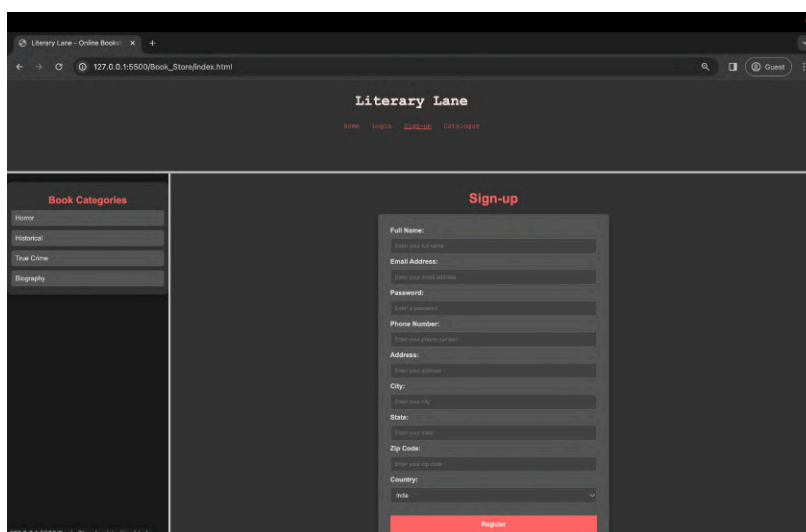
Literary Lane - Online Booksto ×  +

127.0.0.1:5500/Book_Store/index.html

Guest

Literary Lane

Home  Login  Sign-up  Catalogue

Book Categories

Horror

Historical

True Crime

Biography

Sign-up

Full Name:

Enter your full name

Email Address:

Enter your email address

Password:

Enter a password

Phone Number:

Enter your phone number

Address:

Enter your address

City:

Enter your city

State:

Enter your state

Zip Code:

Enter your zip code

Country:

India

Register

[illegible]